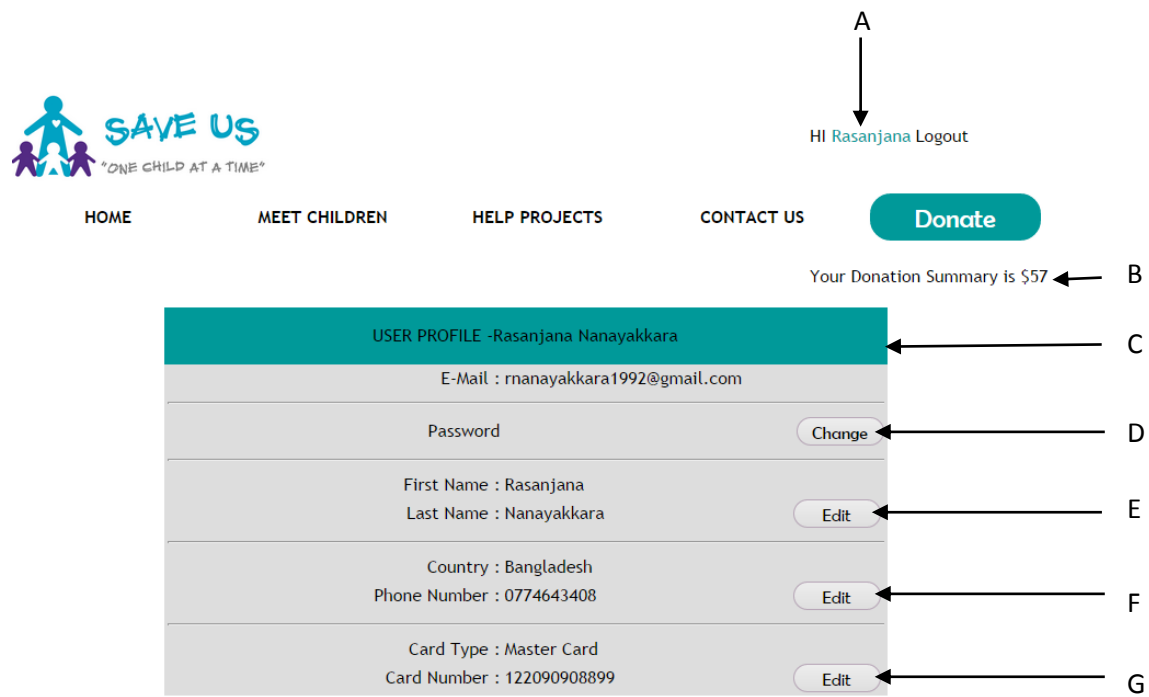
A

SAVE US
"ONE CHILD AT A TIME"

HI Rasanjana Logout

HOME MEET CHILDREN HELP PROJECTS CONTACT US Donate

Your Donation Summary is $57

B

USER PROFILE -Rasanjana Nanayakkara

C

E-Mail : rnanayakkara1992@gmail.com

Password Change

D

First Name : Rasanjana
Last Name : Nanayakkara Edit

E

Country : Bangladesh
Phone Number : 0774643408 Edit

F

Card Type : Master Card
Card Number : 122090908899 Edit

G